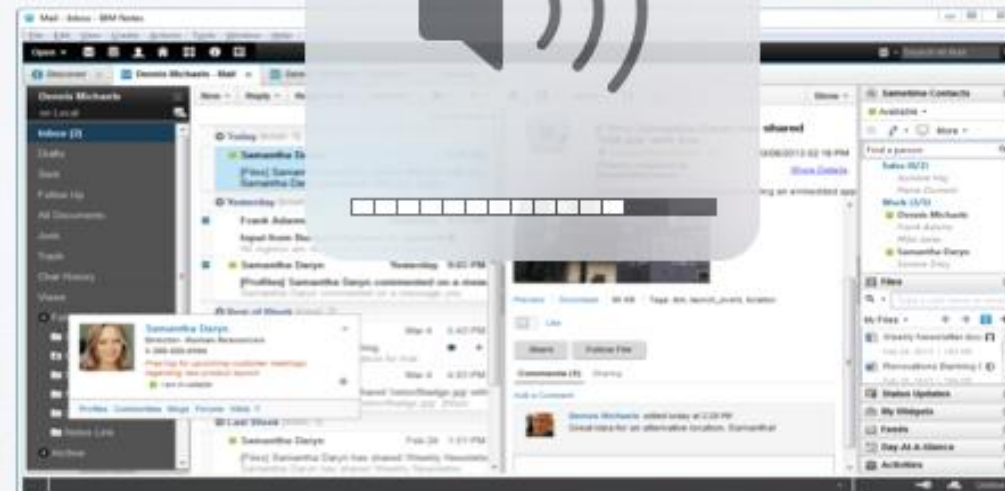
Mail - Inbox - IBM Notes

Open

Discover

Dennis Michaels - Mail

Dennis Michaels

Inbox (2)

Drafts

Sent

Follow Up

All Documents

Junk

Trash

Chat History

Views

Archive

New

Reply

Today

Samantha Daryn

[Files] Samantha Daryn

Yesterday

Frank Adams

Input from

Samantha Daryn

Yesterday

6:01 PM

[Profiles] Samantha Daryn commented on a status

Samantha Daryn

Director, Human Resources

Profiles

Communities

Blogs

Forums

Wikis

Last Week

Samantha Daryn

Feb 28

1:51 PM

[Files] Samantha Daryn has shared Weekly Newsletter

Mar 4

5:40 PM

Mar 4

Show

shared

Show Details

Preview

Download

Tags:

Like

Share

Follow File

Comments (1)

Sharing

Add a Comment

Dennis Michaels added today at 2:20 PM

Great idea for an alternative location, Samantha!

Sametime Contacts

Available

More

Find a person

Sales (0/2)

Work (3/5)

Dennis Michaels

Frank Adams

Samantha Daryn

Files

My Files

Weekly Newsletter.doc

Status Updates

My Widgets

Feeds

Day At A Glance

Activities